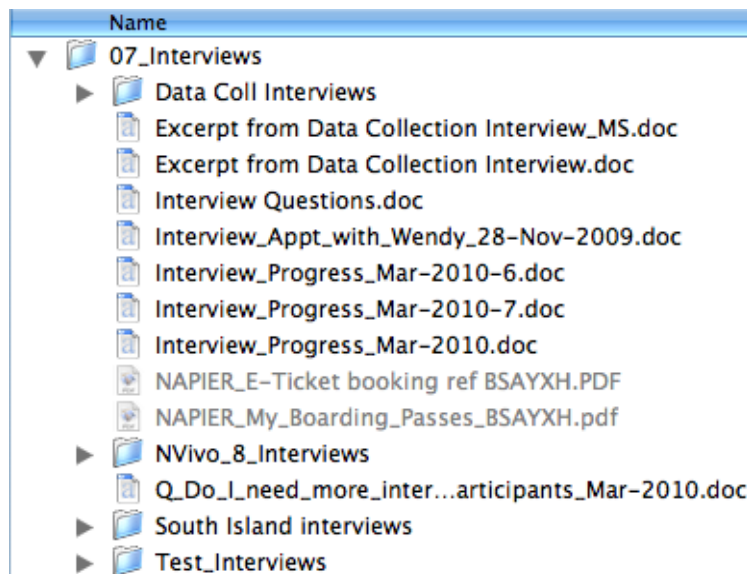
Name
07_Interviews
Data Coll Interviews
Excerpt from Data Collection Interview_MS.doc
Excerpt from Data Collection Interview.doc
Interview Questions.doc
Interview_Appt_with_Wendy_28-Nov-2009.doc
Interview_Progress_Mar-2010-6.doc
Interview_Progress_Mar-2010-7.doc
Interview_Progress_Mar-2010.doc
NAPIER_E-Ticket booking ref BSAYXH.PDF
NAPIER_My_Boarding_Passes_BSAYXH.pdf
NVivo_8_Interviews
Q_Do_I_need_more_inter...articipants_Mar-2010.doc
South Island interviews
Test_Interviews